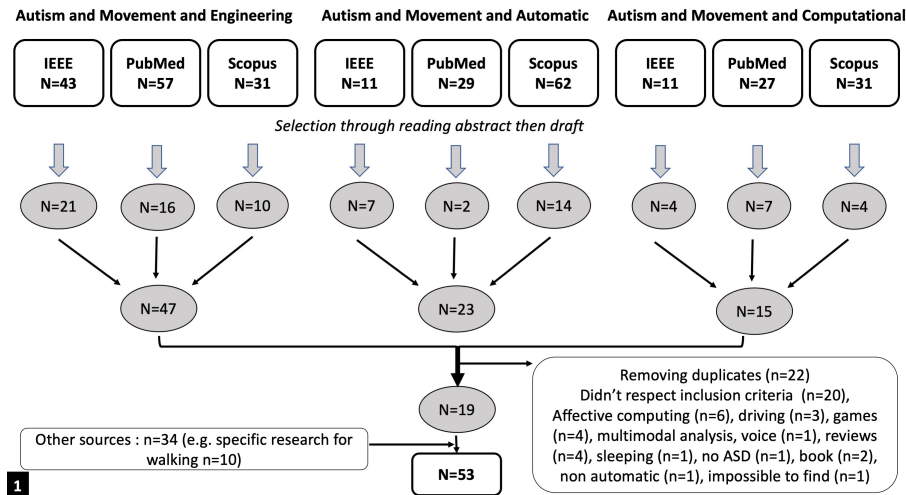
Autism and Movement and Engineering

IEEE N=43

PubMed N=57

Scopus N=31

Autism and Movement and Automatic

IEEE N=11

PubMed N=29

Scopus N=62

Autism and Movement and Computational

IEEE N=11

PubMed N=27

Scopus N=31

Selection through reading abstract then draft

N=21

N=16

N=10

N=7

N=2

N=14

N=4

N=7

N=4

N=47

N=23

N=15

Removing duplicates (n=22)
Didn't respect inclusion criteria (n=20),
Affective computing (n=6), driving (n=3), games (n=4), multimodal analysis, voice (n=1), reviews (n=4), sleeping (n=1), no ASD (n=1), book (n=2), non automatic (n=1), impossible to find (n=1)

N=19

Other sources : n=34 (e.g. specific research for walking n=10)

N=53

1